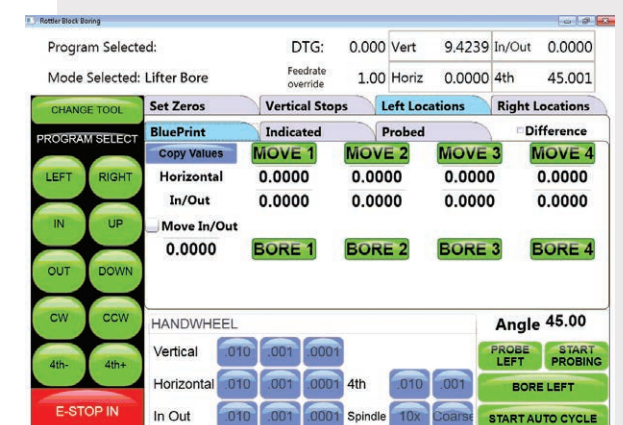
Rottler Block Boring

Program Selected:
DTG: 0.000 Vert 9.4239 In/Out 0.0000
Mode Selected: Lifter Bore
Feedrate override 1.00 Horiz 0.0000 4th 45.001

CHANGE TOOL
PROGRAM SELECT
LEFT RIGHT
IN UP
OUT DOWN
CW CCW
4th- 4th+
E-STOP IN

Set Zeros | Vertical Stops | Left Locations | Right Locations
BluePrint | Indicated | Probed | Difference

Copy Values MOVE 1 MOVE 2 MOVE 3 MOVE 4
Horizontal 0.0000 0.0000 0.0000 0.0000
In/Out 0.0000 0.0000 0.0000 0.0000
Move In/Out
0.0000 BORE 1 BORE 2 BORE 3 BORE 4

HANDWHEEL
Angle 45.00
Vertical .010 .001 .0001
PROBE LEFT
START PROBING
Horizontal .010 .001 .0001 4th .010 .001
BORE LEFT
In Out .010 .001 .0001 Spindle 10x Coarse
START AUTO CYCLE